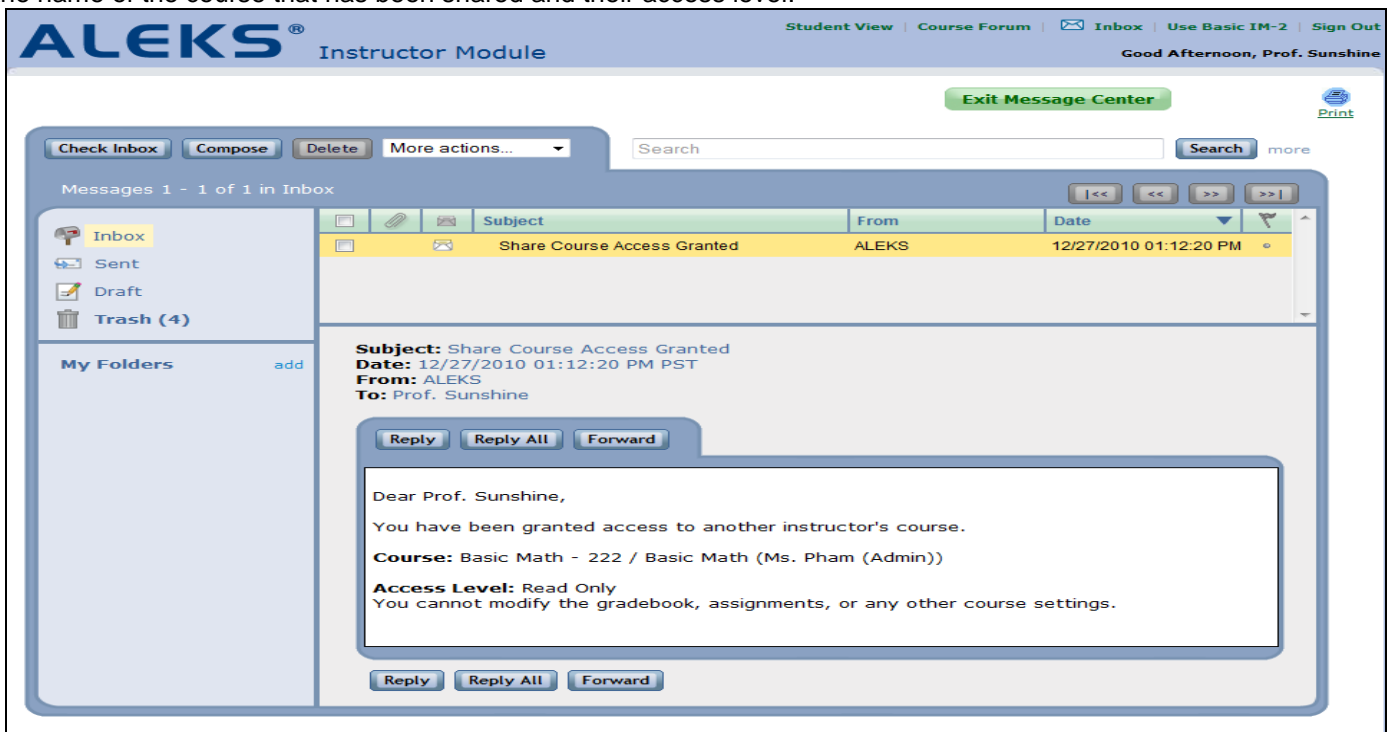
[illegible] name of the course that has been shared and their access level.

ALEKS® Instructor Module

Student View | Course Forum | Inbox | Use Basic IM-2 | Sign Out

Good Afternoon, Prof. Sunshine

Exit Message Center

Print

Check Inbox | Compose | Delete | More actions...

Search | Search | more

Messages 1 - 1 of 1 in Inbox

|<< | << | >> | >>|

Inbox
Sent
Draft
Trash (4)

My Folders | add

| | | | Subject | From | Date | |
|---|---|---|---|---|---|---|
| | | | Share Course Access Granted | ALEKS | 12/27/2010 01:12:20 PM | |

Subject: Share Course Access Granted
Date: 12/27/2010 01:12:20 PM PST
From: ALEKS
To: Prof. Sunshine

Reply | Reply All | Forward

Dear Prof. Sunshine,

You have been granted access to another instructor's course.

Course: Basic Math - 222 / Basic Math (Ms. Pham (Admin))

Access Level: Read Only
You cannot modify the gradebook, assignments, or any other course settings.

Reply | Reply All | Forward